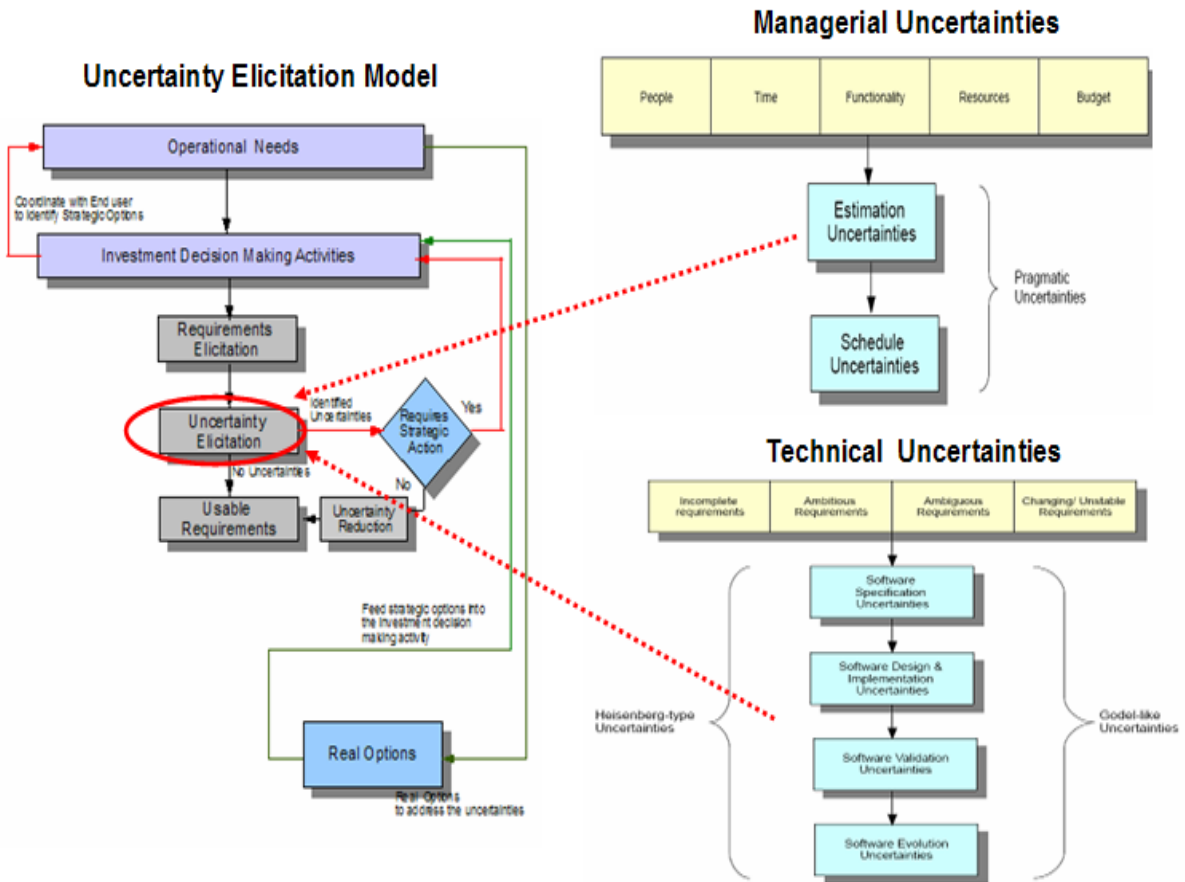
Uncertainty Elicitation Model

Operational Needs

Coordinate with End user to Identify Strategic Options

Investment Decision Making Activities

Requirements Elicitation

Identified Uncertainties

Uncertainty Elicitation

Requires Strategic Action

Yes

No

No Uncertainties

Usable Requirements

Uncertainty Reduction

Feed strategic options into the investment decision making activity

Real Options

Real Options to address the uncertainties

Managerial Uncertainties

| People | Time | Functionality | Resources | Budget |
|---|---|---|---|---|

Estimation Uncertainties

Schedule Uncertainties

Pragmatic Uncertainties

Technical Uncertainties

| Incomplete requirements | Ambitious Requirements | Ambiguous Requirements | Changing/ Unstable Requirements |
|---|---|---|---|

Software Specification Uncertainties

Software Design & Implementation Uncertainties

Software Validation Uncertainties

Software Evolution Uncertainties

Heisenberg-type Uncertainties

Godel-like Uncertainties